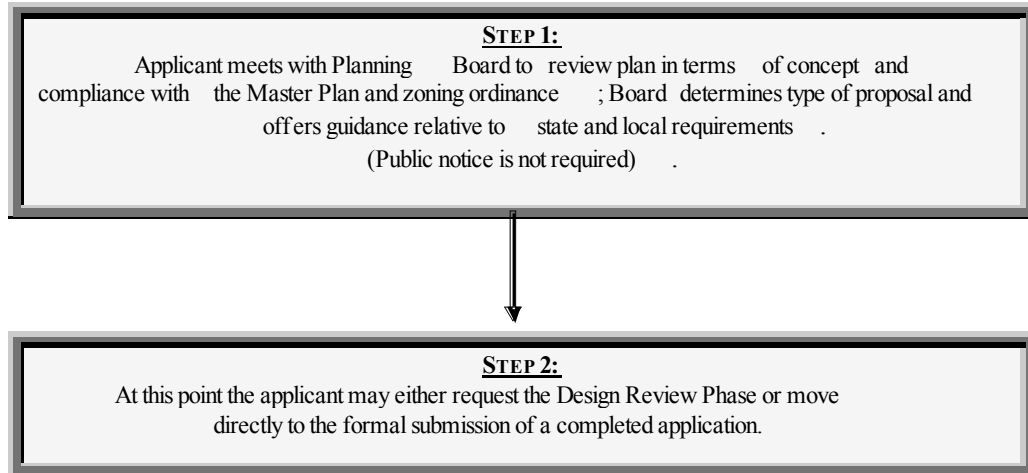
STEP 1:
Applicant meets with Planning Board to review plan in terms of concept and compliance with the Master Plan and zoning ordinance; Board determines type of proposal and offers guidance relative to state and local requirements.
(Public notice is not required).

STEP 2:
At this point the applicant may either request the Design Review Phase or move directly to the formal submission of a completed application.